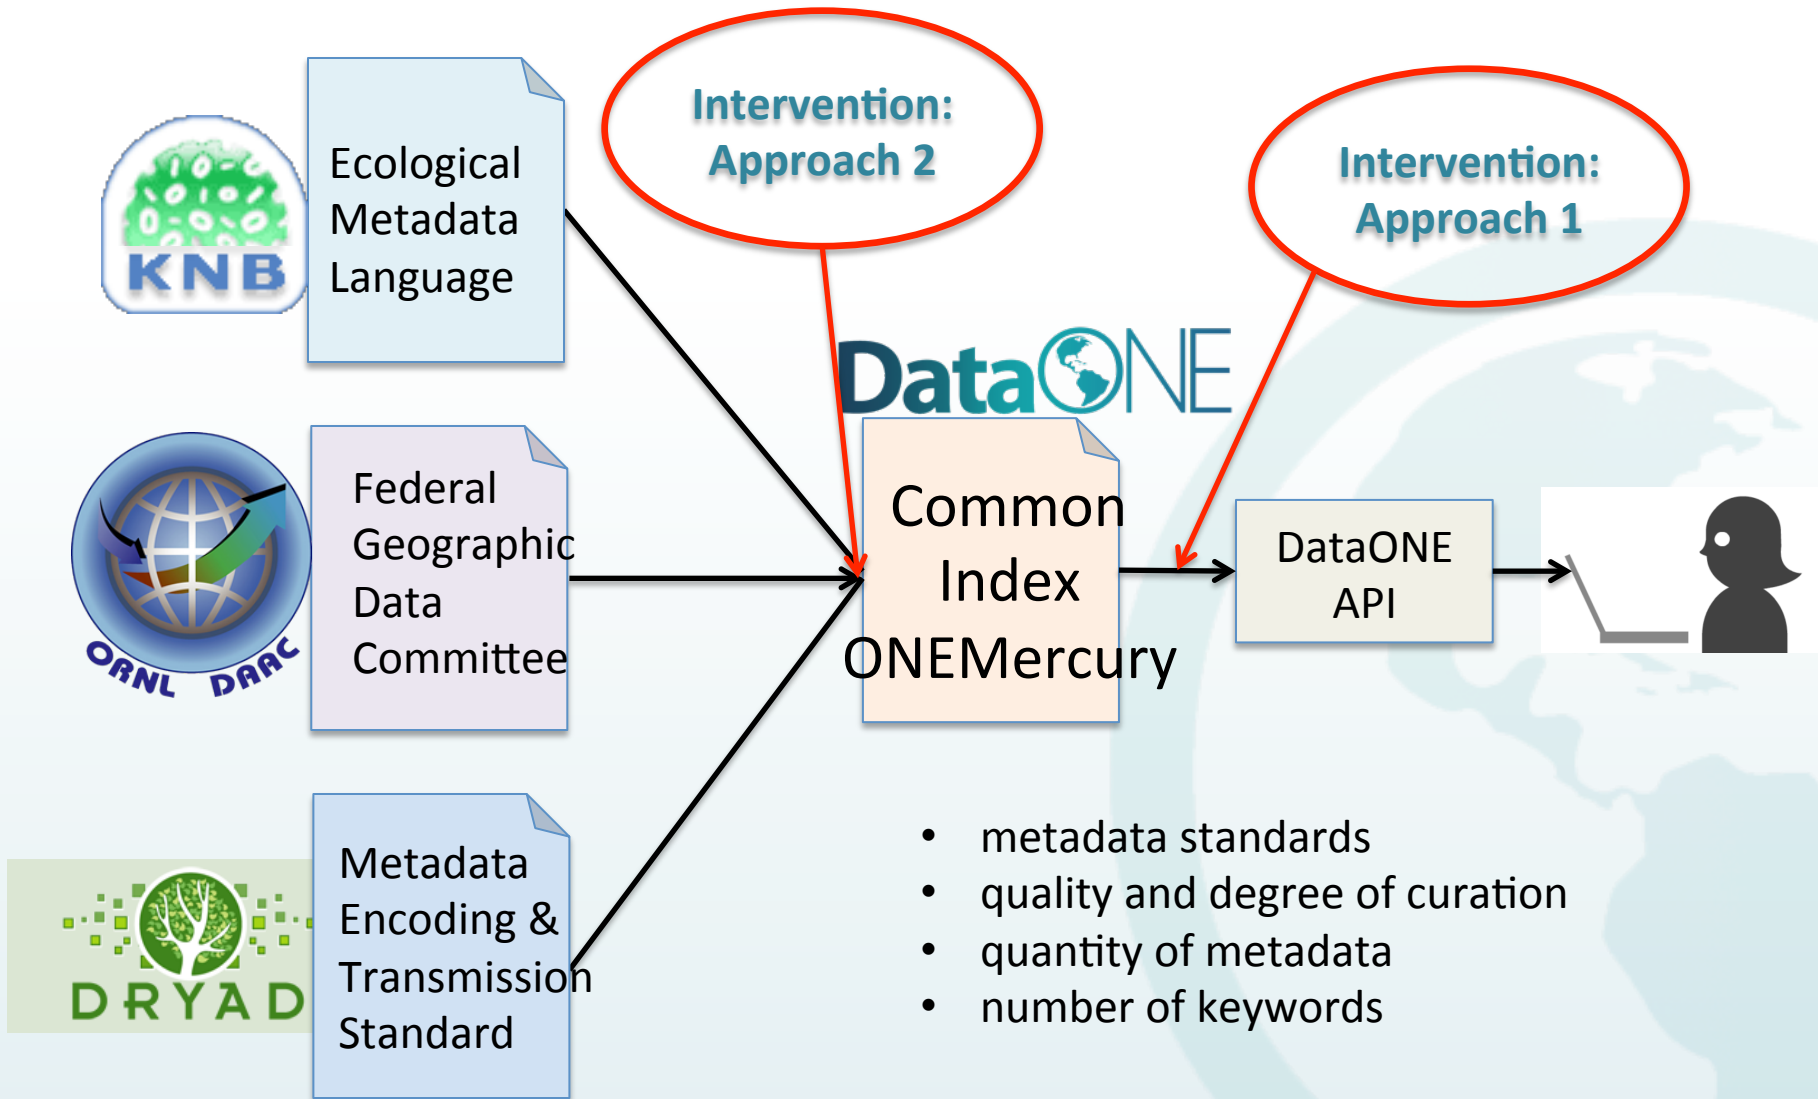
KNB

Ecological Metadata Language

Intervention: Approach 2

Intervention: Approach 1

DataONE

ORNL DAAC

Federal Geographic Data Committee

Common Index ONEMercury

DataONE API

DRYAD

Metadata Encoding & Transmission Standard

- metadata standards
- quality and degree of curation
- quantity of metadata
- number of keywords